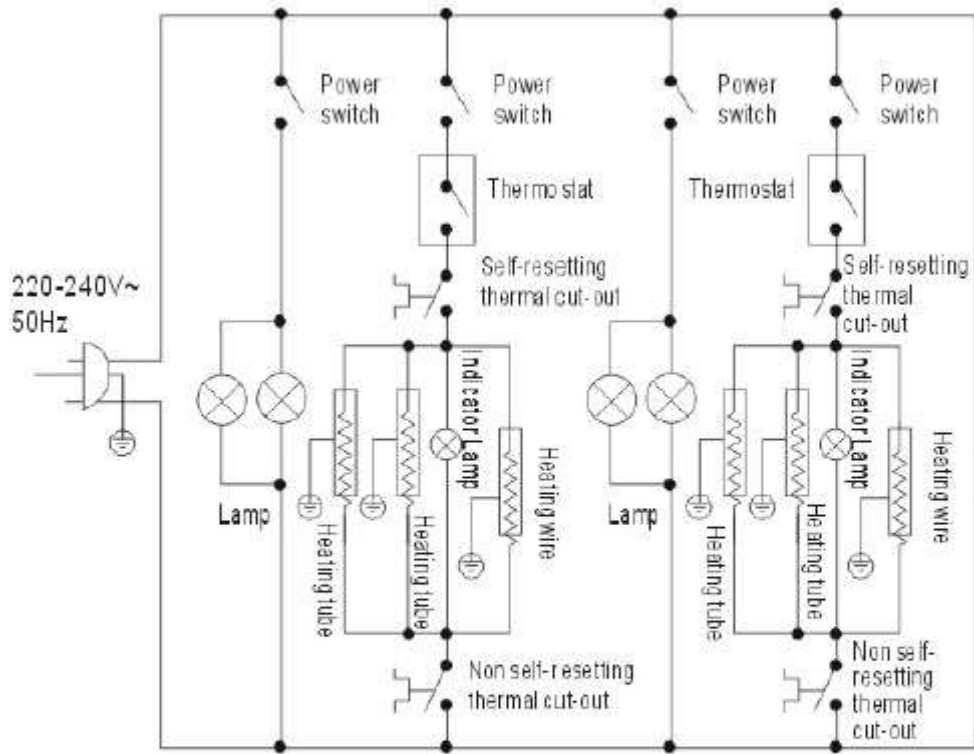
Power switch

Power switch

Power switch

Power switch

Thermostat

Thermostat

220-240V~ 50Hz

Self-resetting thermal cut-out

Self-resetting thermal cut-out

Indicator Lamp

Indicator Lamp

Heating wire

Heating wire

Lamp

Heating tube

Heating tube

Lamp

Heating tube

Heating tube

Non self-resetting thermal cut-out

Non self-resetting thermal cut-out